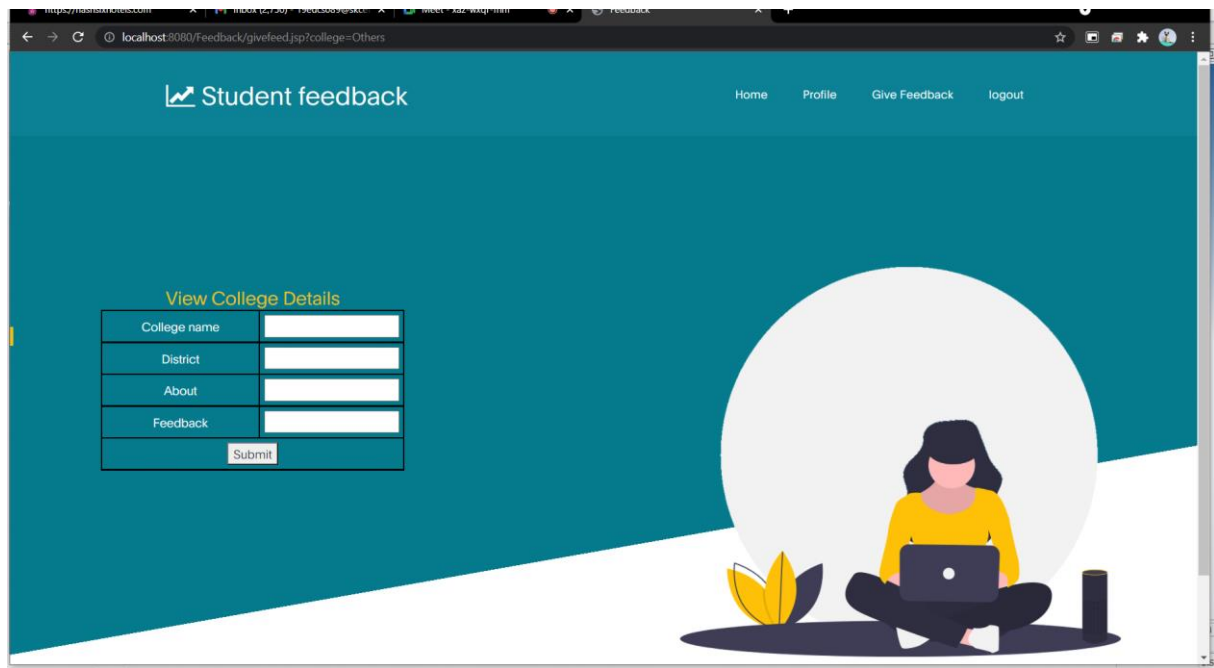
https://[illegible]hotels.com × | Inbox (2,730) - 19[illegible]@skc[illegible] × | Meet - xaz-wxqr-fnm × | Feedback ×

localhost:8080/Feedback/givefeed.jsp?college=Others

Student feedback

Home Profile Give Feedback logout

View College Details

| College name | |
|---|---|
| District | |
| About | |
| Feedback | |
| Submit | |